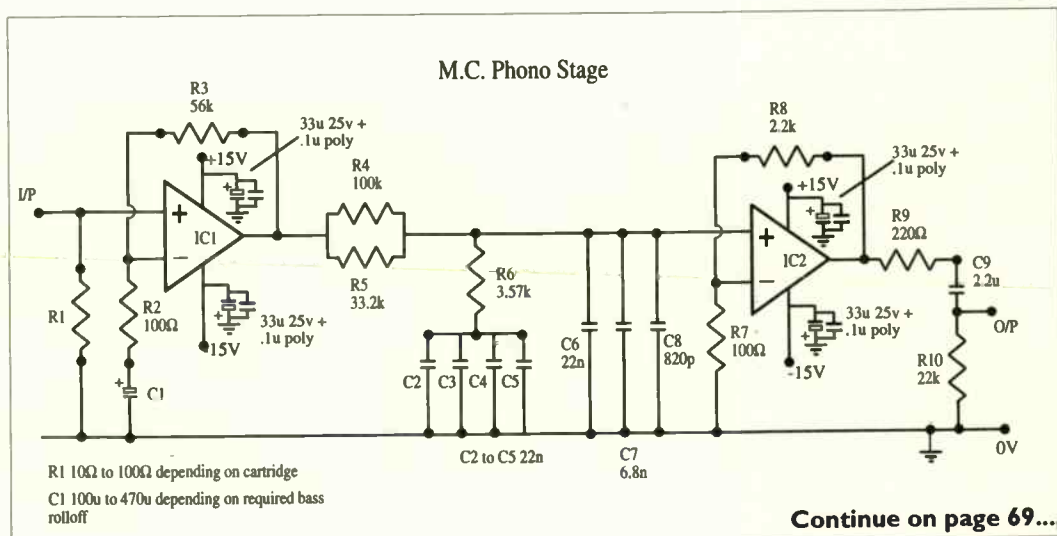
M.C. Phono Stage

R3
56k

33u 25v +
.1u poly

+15V

I/P

+

IC1

−

R1

R2
100Ω

C1

33u 25v +
.1u poly

15V

R4
100k

R5
33.2k

R6
3.57k

C2 C3 C4 C5

C2 to C5 22n

C6
22n

C7
6.8n

C8
820p

R7
100Ω

R8
2.2k

33u 25v +
.1u poly

+15V

+

IC2

−

R9
220Ω

C9
2.2u

33u 25v +
.1u poly

-15V

O/P

R10
22k

0V

R1 10Ω to 100Ω depending on cartridge

C1 100u to 470u depending on required bass rolloff

Continue on page 69...